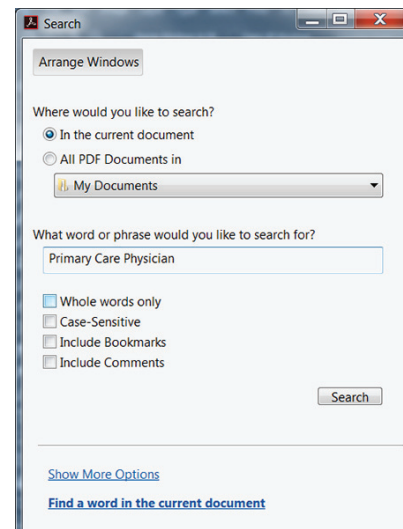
Search

Arrange Windows

Where would you like to search?

In the current document

All PDF Documents in

My Documents

What word or phrase would you like to search for?

Primary Care Physician

Whole words only

Case-Sensitive

Include Bookmarks

Include Comments

Search

Show More Options

Find a word in the current document